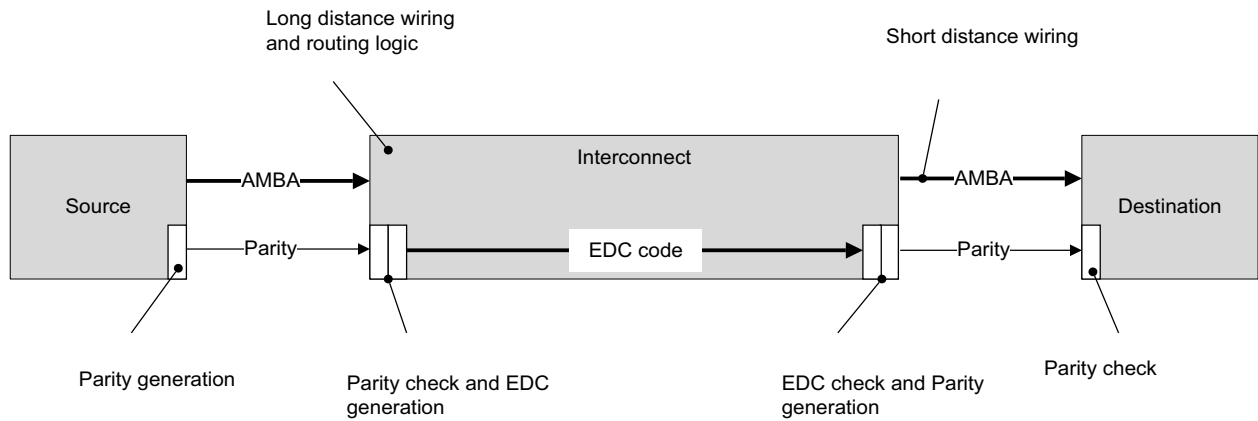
Long distance wiring and routing logic

Short distance wiring

Interconnect

AMBA

AMBA

Source

Destination

Parity

EDC code

Parity

Parity generation

Parity check and EDC generation

EDC check and Parity generation

Parity check